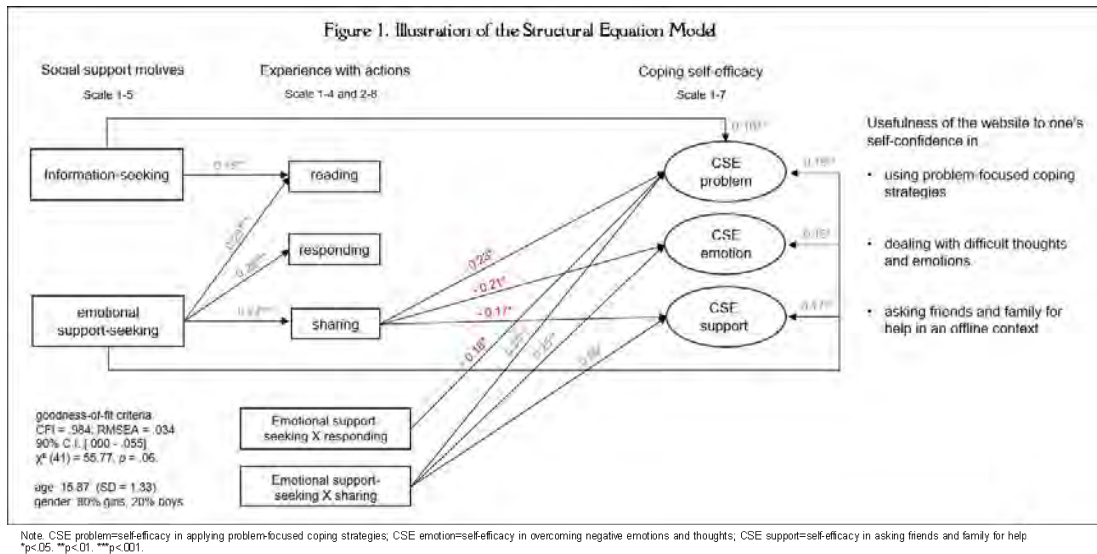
Figure 1. Illustration of the Structural Equation Model

Social support motives
Scale 1-5

Experience with actions
Scale 1-4 and 2-8

Coping self-efficacy
Scale 1-7

Information-seeking

0.15**

reading

responding

emotional support-seeking

sharing

0.10*

CSE problem

0.16*

CSE emotion

0.15*

CSE support

0.17*

Usefulness of the website to one's self-confidence in

• using problem-focused coping strategies

• dealing with difficult thoughts and emotions

• asking friends and family for help in an offline context

0.23*
- 0.21*
- 0.17*

0.18*

goodness-of-fit criteria
CFI = .984; RMSEA = .034
90% C.I. [.000 - .055]
$\chi^2$ (41) = 55.77, p = .06.

age 15.87 (SD = 1.33)
gender: 80% girls, 20% boys

Emotional support seeking X responding

Emotional support-seeking X sharing

Note. CSE problem=self-efficacy in applying problem-focused coping strategies; CSE emotion=self-efficacy in overcoming negative emotions and thoughts; CSE support=self-efficacy in asking friends and family for help
*p<.05. **p<.01. ***p<.001.